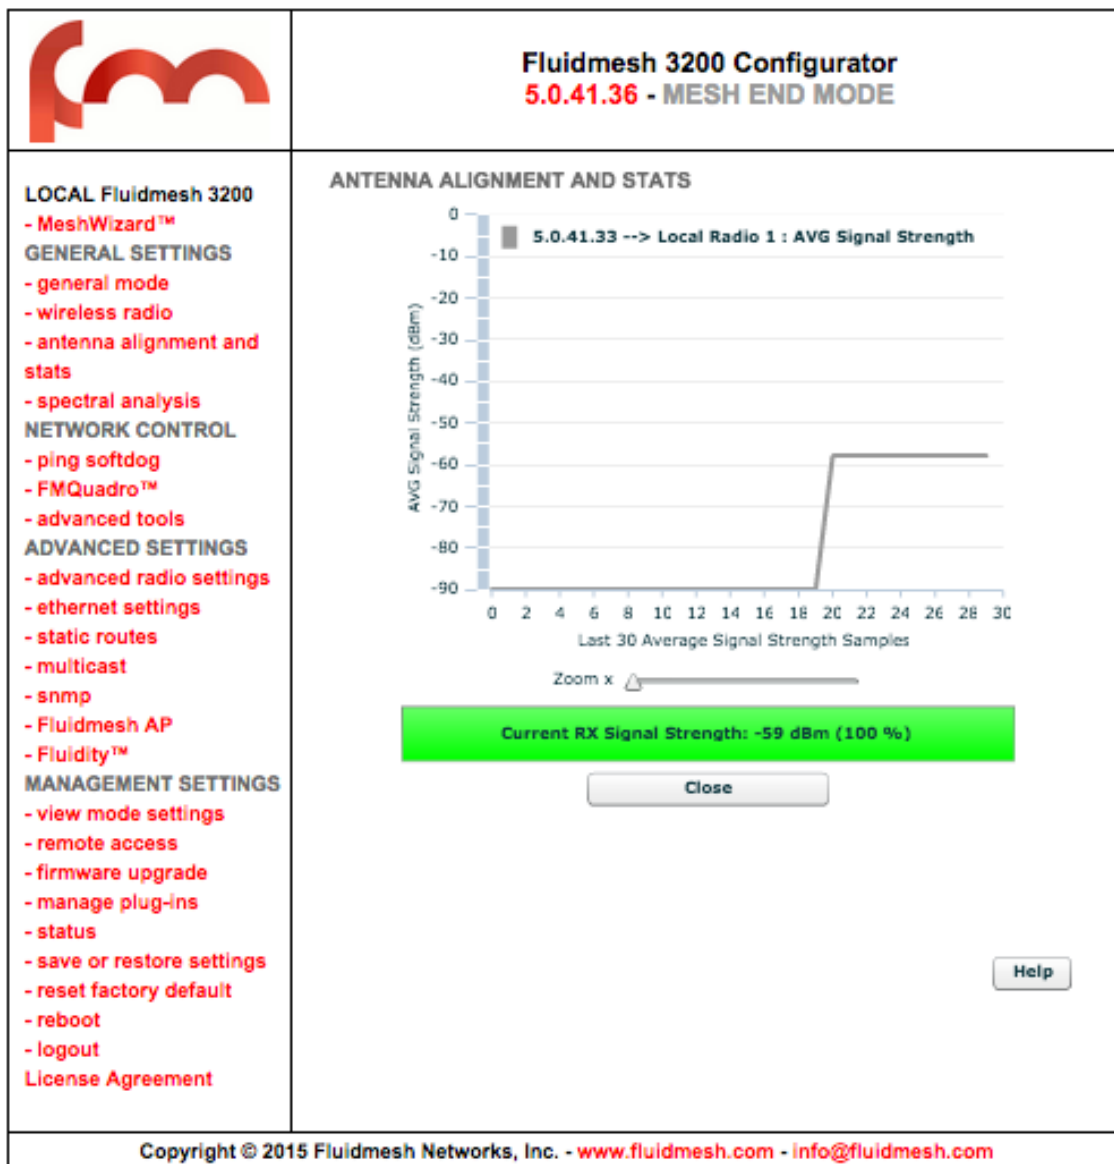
Fluidmesh 3200 Configurator
5.0.41.36 - MESH END MODE

LOCAL Fluidmesh 3200
- MeshWizard™
GENERAL SETTINGS
- general mode
- wireless radio
- antenna alignment and stats
- spectral analysis
NETWORK CONTROL
- ping softdog
- FMQuadro™
- advanced tools
ADVANCED SETTINGS
- advanced radio settings
- ethernet settings
- static routes
- multicast
- snmp
- Fluidmesh AP
- Fluidity™
MANAGEMENT SETTINGS
- view mode settings
- remote access
- firmware upgrade
- manage plug-ins
- status
- save or restore settings
- reset factory default
- reboot
- logout
License Agreement

ANTENNA ALIGNMENT AND STATS

5.0.41.33 --> Local Radio 1 : AVG Signal Strength

AVG Signal Strength (dBm)

0
-10
-20
-30
-40
-50
-60
-70
-80
-90

0 2 4 6 8 10 12 14 16 18 20 22 24 26 28 30

Last 30 Average Signal Strength Samples

Zoom x

Current RX Signal Strength: -59 dBm (100 %)

Close

Help

Copyright © 2015 Fluidmesh Networks, Inc. - www.fluidmesh.com - info@fluidmesh.com